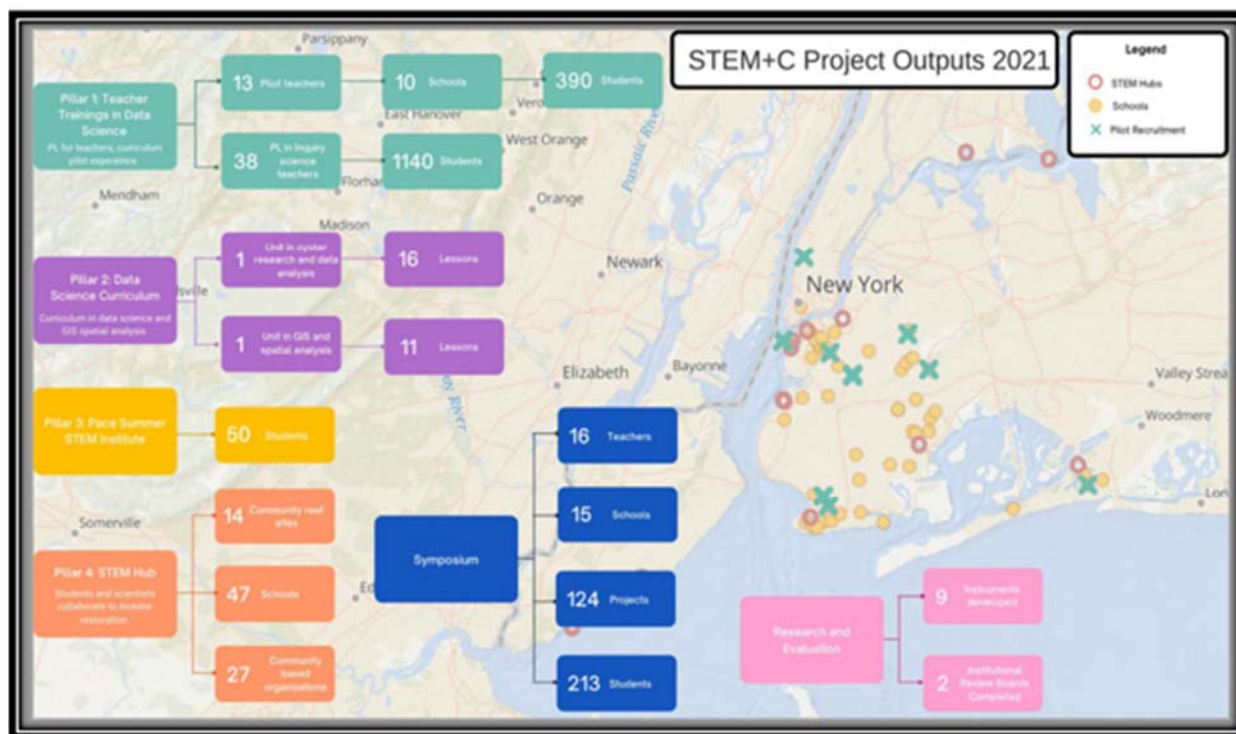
STEM+C Project Outputs 2021

Legend
STEM Hubs
Schools
Pilot Recruitment

Parsippany

Pillar 1: Teacher Trainings in Data Science
PL for teachers, curriculum pilot experience

13 Pilot teachers
10 Schools
390 Students

38 PL in inquiry science teachers
1140 Students

East Hanover
Verona
West Orange
Passaic River
Orange
Mendham
Florham
Madison

Pillar 2: Data Science Curriculum
Curriculum in data science and GIS spatial analysis.

1 Unit in oyster research and data analysis
16 Lessons

1 Unit in GIS and spatial analysis
11 Lessons

Newark
New York
Elizabeth
Bayonne
Valley Strea
Woodmere

Pillar 3: Pace Summer STEM Institute
50 Students

16 Teachers
15 Schools
124 Projects
213 Students

Symposium

Somerville

Pillar 4: STEM Hub
Students and scientists collaborate in oyster restoration.

14 Community reef sites
47 Schools
27 Community based organizations

Research and Evaluation
9 Instruments developed
2 Institutional Review Boards Completed